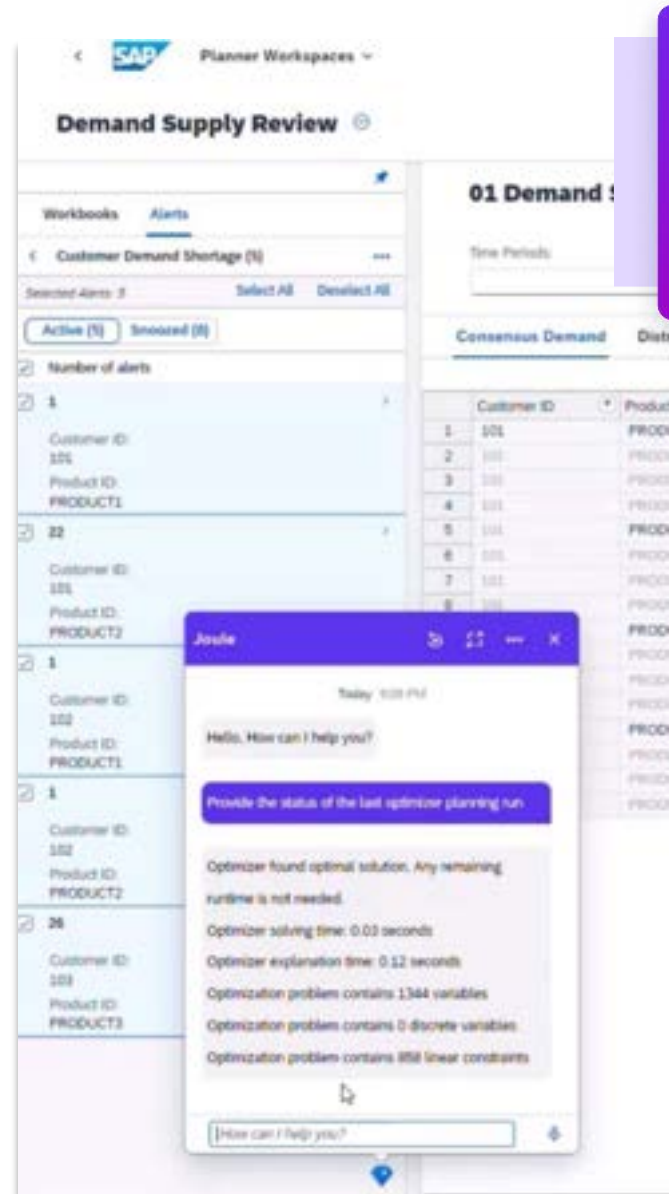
SAP Planner Workspaces

Demand Supply Review

Workbooks Alerts

Customer Demand Shortage (5)

Selected Alerts: 5 Select All Deselect All

Active (5) Snoozed (8)

Number of alerts

1

Customer ID: 101

Product ID: PRODUCT1

22

Customer ID: 101

Product ID: PRODUCT2

1

Customer ID: 102

Product ID: PRODUCT1

1

Customer ID: 102

Product ID: PRODUCT2

26

Customer ID: 103

Product ID: PRODUCT3

01 Demand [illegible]

Time Periods

Consensus Demand Distr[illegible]

| | Customer ID | Product |
|---|---|---|
| 1 | 101 | PROD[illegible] |
| 2 | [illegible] | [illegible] |
| 3 | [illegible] | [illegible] |
| 4 | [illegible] | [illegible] |
| 5 | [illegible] | PROD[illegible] |
| 6 | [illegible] | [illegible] |
| 7 | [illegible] | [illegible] |
| 8 | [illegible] | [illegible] |

Joule

Today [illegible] PM

Hello, How can I help you?

Provide the status of the last optimizer planning run

Optimizer found optimal solution. Any remaining runtime is not needed.

Optimizer solving time: 0.03 seconds

Optimizer explanation time: 0.12 seconds

Optimization problem contains 1344 variables

Optimization problem contains 0 discrete variables

Optimization problem contains 858 linear constraints

How can I help you?